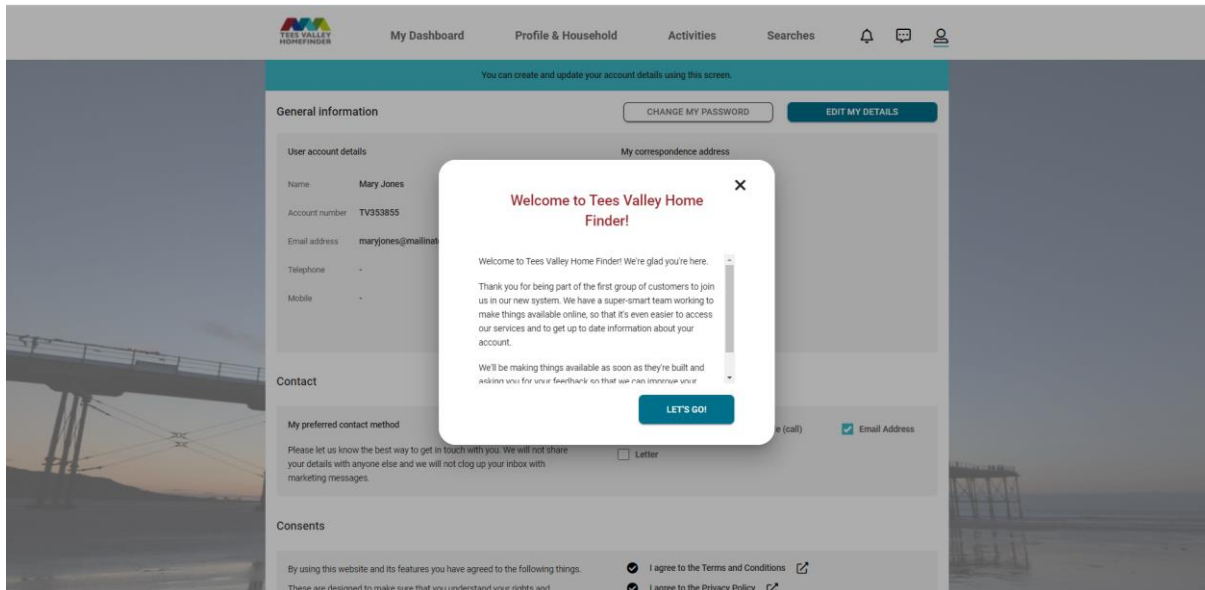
TEES VALLEY HOMEFINDER

My Dashboard

Profile & Household

Activities

Searches

You can create and update your account details using this screen.

General information

CHANGE MY PASSWORD

EDIT MY DETAILS

User account details

My correspondence address

Name Mary Jones

Account number TV353855

Email address maryjones@mailinat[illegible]

Telephone -

Mobile -

Welcome to Tees Valley Home Finder!

Welcome to Tees Valley Home Finder! We're glad you're here.

Thank you for being part of the first group of customers to join us in our new system. We have a super-smart team working to make things available online, so that it's even easier to access our services and to get up to date information about your account.

We'll be making things available as soon as they're built and asking you for your feedback so that we can improve your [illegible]

LET'S GO!

Contact

My preferred contact method

Please let us know the best way to get in touch with you. We will not share your details with anyone else and we will not clog up your inbox with marketing messages.

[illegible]e (call)

Email Address

Letter

Consents

By using this website and its features you have agreed to the following things.

These are designed to make sure that you understand your rights and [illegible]

I agree to the Terms and Conditions

I agree to the Privacy Policy